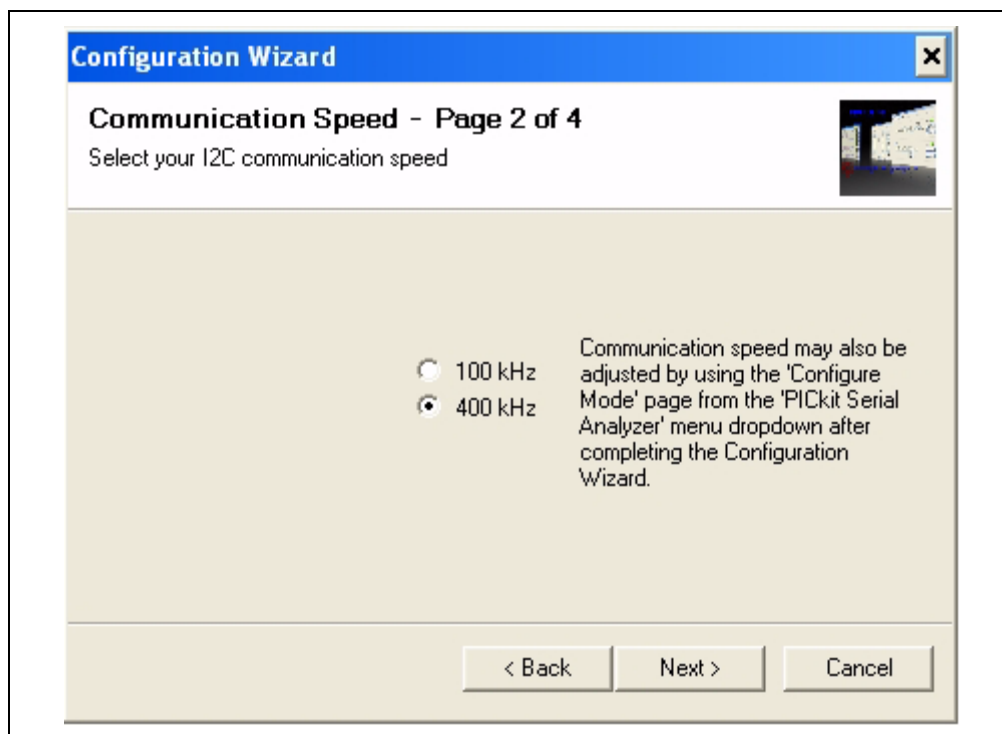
Configuration Wizard

Communication Speed - Page 2 of 4

Select your I2C communication speed

100 kHz

400 kHz

Communication speed may also be adjusted by using the 'Configure Mode' page from the 'PICkit Serial Analyzer' menu dropdown after completing the Configuration Wizard.

< Back

Next >

Cancel